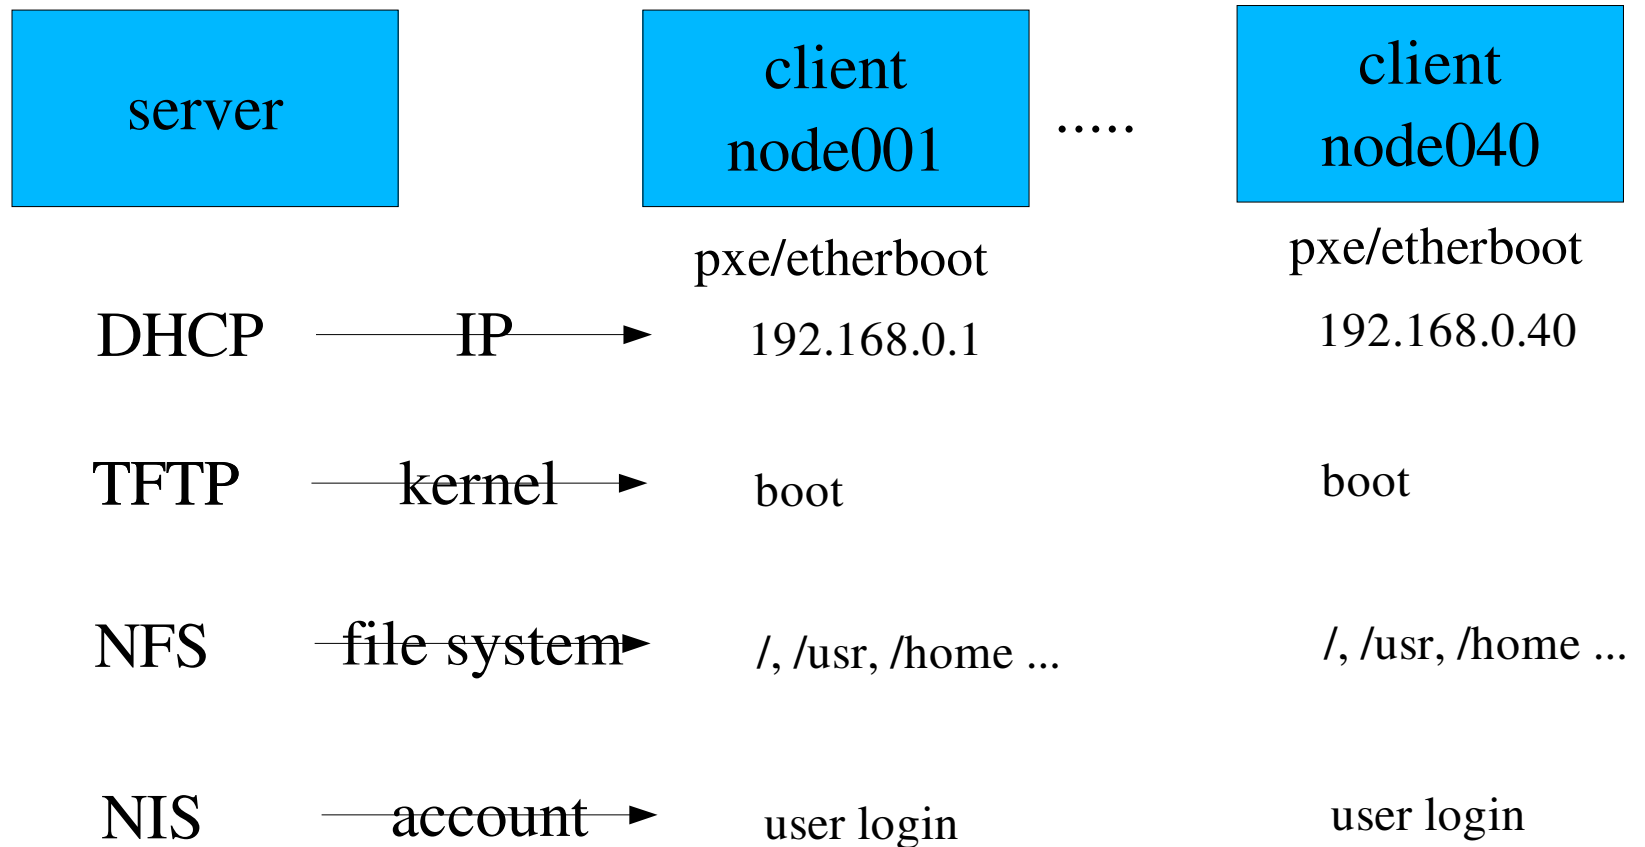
server

client
node001

.....

client
node040

pxe/etherboot

pxe/etherboot

DHCP

IP

192.168.0.1

192.168.0.40

TFTP

kernel

boot

boot

NFS

file system

/, /usr, /home ...

/, /usr, /home ...

NIS

account

user login

user login